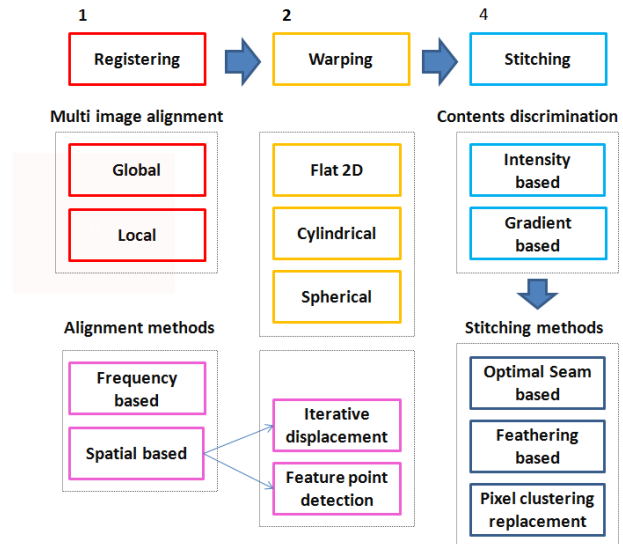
1

Registering

2

Warping

4

Stitching

Multi image alignment

Global

Local

Flat 2D

Cylindrical

Spherical

Contents discrimination

Intensity based

Gradient based

Alignment methods

Frequency based

Spatial based

Iterative displacement

Feature point detection

Stitching methods

Optimal Seam based

Feathering based

Pixel clustering replacement